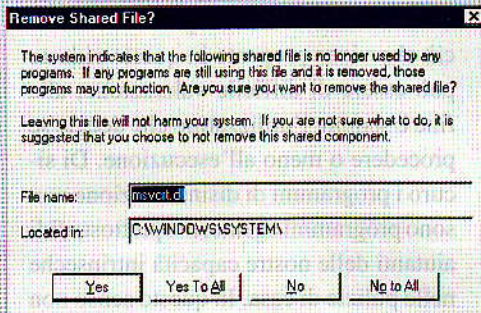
Remove Shared File?

The system indicates that the following shared file is no longer used by any programs. If any programs are still using this file and it is removed, those programs may not function. Are you sure you want to remove the shared file?

Leaving this file will not harm your system. If you are not sure what to do, it is suggested that you choose to not remove this shared component.

File name: msvcrt.dl

Located in: C:\WINDOWS\SYSTEM\

Yes | Yes To All | No | No to All